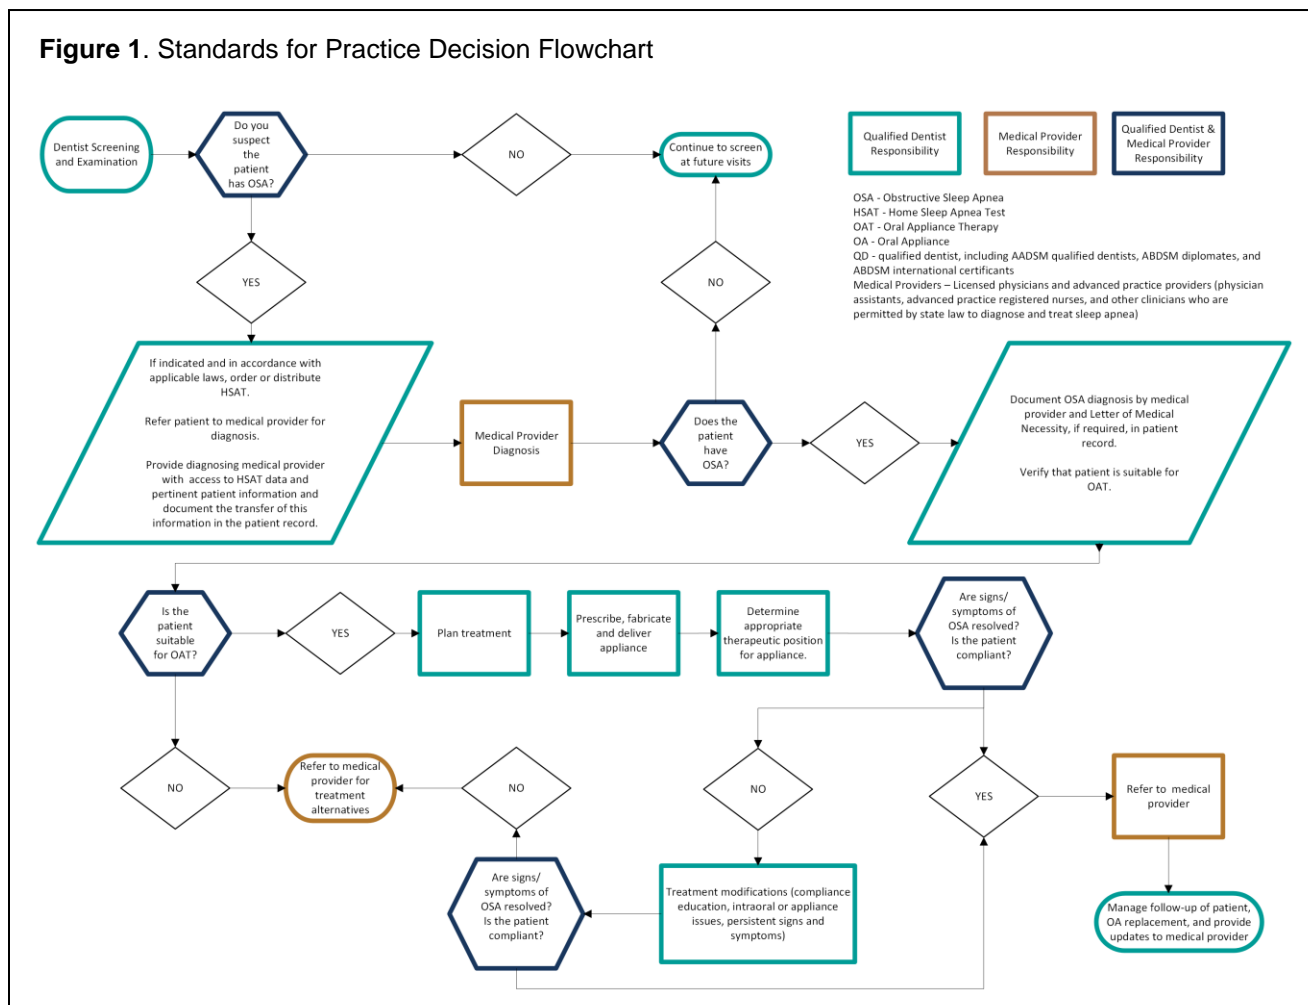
**Figure 1**. Standards for Practice Decision Flowchart

Dentist Screening and Examination

Do you suspect the patient has OSA?

NO

Continue to screen at future visits

Qualified Dentist Responsibility

Medical Provider Responsibility

Qualified Dentist & Medical Provider Responsibility

OSA - Obstructive Sleep Apnea
HSAT - Home Sleep Apnea Test
OAT - Oral Appliance Therapy
OA - Oral Appliance
QD - qualified dentist, including AADSM qualified dentists, ABDSM diplomates, and ABDSM international certificants
Medical Providers – Licensed physicians and advanced practice providers (physician assistants, advanced practice registered nurses, and other clinicians who are permitted by state law to diagnose and treat sleep apnea)

YES

NO

If indicated and in accordance with applicable laws, order or distribute HSAT.

Refer patient to medical provider for diagnosis.

Provide diagnosing medical provider with access to HSAT data and pertinent patient information and document the transfer of this information in the patient record.

Medical Provider Diagnosis

Does the patient have OSA?

YES

Document OSA diagnosis by medical provider and Letter of Medical Necessity, if required, in patient record.

Verify that patient is suitable for OAT.

Is the patient suitable for OAT?

YES

Plan treatment

Prescribe, fabricate and deliver appliance

Determine appropriate therapeutic position for appliance.

Are signs/ symptoms of OSA resolved? Is the patient compliant?

NO

Refer to medical provider for treatment alternatives

NO

NO

YES

Refer to medical provider

Are signs/ symptoms of OSA resolved? Is the patient compliant?

Treatment modifications (compliance education, intraoral or appliance issues, persistent signs and symptoms)

Manage follow-up of patient, OA replacement, and provide updates to medical provider